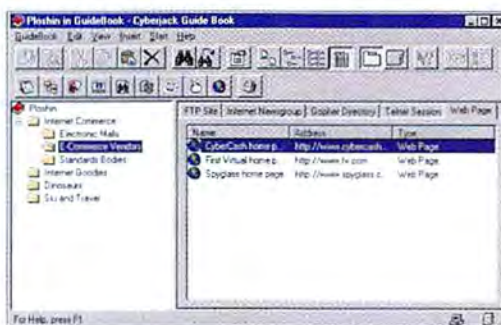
Ploshin in GuideBook - Cyberjack Guide Book

GuideBook Edit View Insert Start Help

Ploshin
Internet Commerce
Electronic Malls
E-Commerce Vendors
Standards Bodies
Internet Goodies
Dinosaurs
Ski and Travel

FTP Site | Internet Newsgroup | Gopher Directory | Telnet Session | Web Page

| Name | Address | Type |
|---|---|---|
| CyberCash home p... | http://www.cybercash... | Web Page |
| First Virtual home p... | http://www.fv.com | Web Page |
| Spyglass home page | http://www.spyglass.c... | Web Page |

For Help, press F1